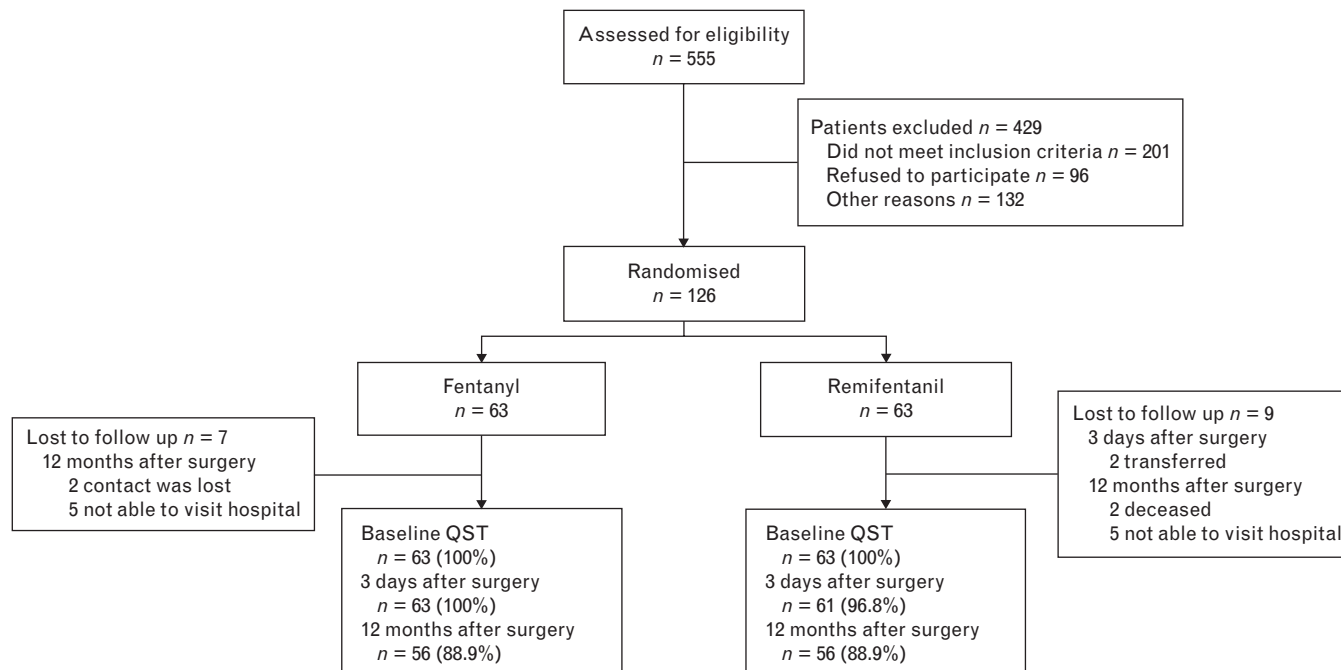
Assessed for eligibility
$n = 555$

Patients excluded $n = 429$
Did not meet inclusion criteria $n = 201$
Refused to participate $n = 96$
Other reasons $n = 132$

Randomised
$n = 126$

Fentanyl
$n = 63$

Remifentanil
$n = 63$

Lost to follow up $n = 7$
12 months after surgery
2 contact was lost
5 not able to visit hospital

Lost to follow up $n = 9$
3 days after surgery
2 transferred
12 months after surgery
2 deceased
5 not able to visit hospital

Baseline QST
$n = 63$ (100%)
3 days after surgery
$n = 63$ (100%)
12 months after surgery
$n = 56$ (88.9%)

Baseline QST
$n = 63$ (100%)
3 days after surgery
$n = 61$ (96.8%)
12 months after surgery
$n = 56$ (88.9%)